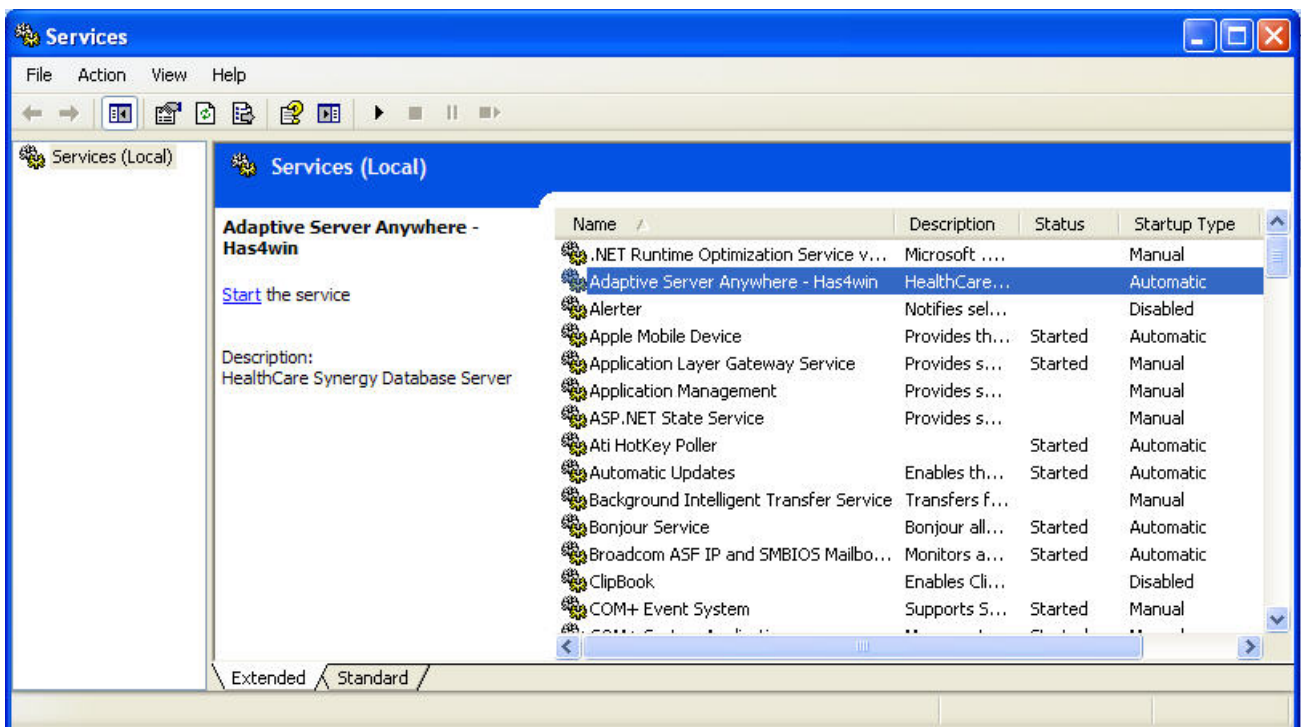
Services

File Action View Help

Services (Local)

Services (Local)

Adaptive Server Anywhere - Has4win

Start the service

Description:
HealthCare Synergy Database Server

| Name | Description | Status | Startup Type |
|---|---|---|---|
| .NET Runtime Optimization Service v... | Microsoft .... | | Manual |
| Adaptive Server Anywhere - Has4win | HealthCare... | | Automatic |
| Alerter | Notifies sel... | | Disabled |
| Apple Mobile Device | Provides th... | Started | Automatic |
| Application Layer Gateway Service | Provides s... | Started | Manual |
| Application Management | Provides s... | | Manual |
| ASP.NET State Service | Provides s... | | Manual |
| Ati HotKey Poller | | Started | Automatic |
| Automatic Updates | Enables th... | Started | Automatic |
| Background Intelligent Transfer Service | Transfers f... | | Manual |
| Bonjour Service | Bonjour all... | Started | Automatic |
| Broadcom ASF IP and SMBIOS Mailbo... | Monitors a... | Started | Automatic |
| ClipBook | Enables Cli... | | Disabled |
| COM+ Event System | Supports S... | Started | Manual |
| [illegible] | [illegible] | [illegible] | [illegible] |

Extended Standard